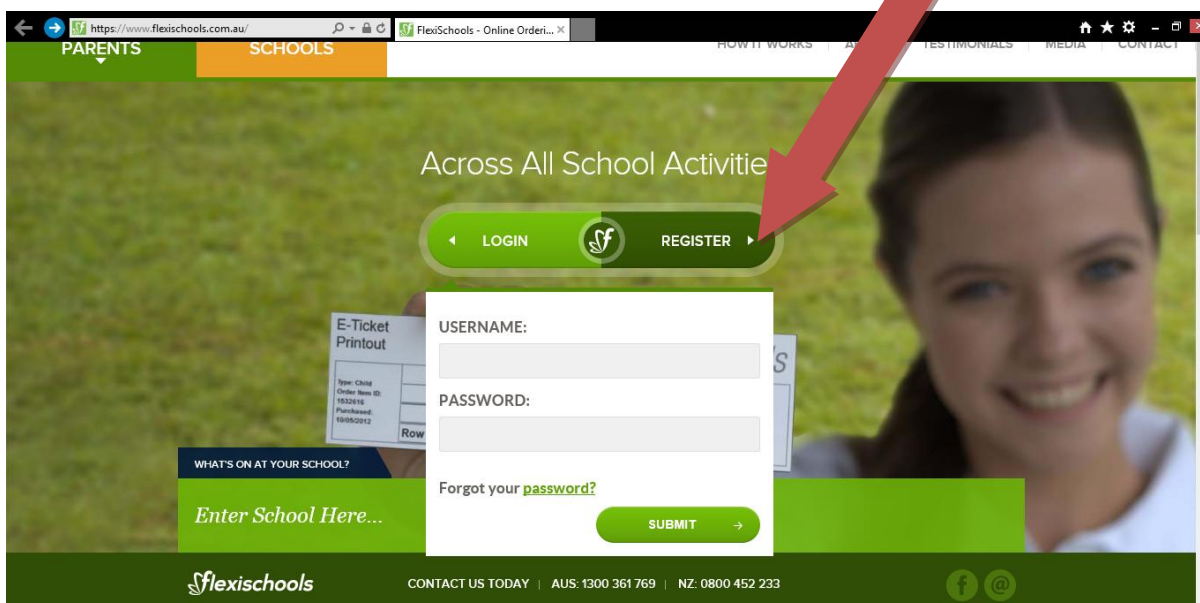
https://www.flexischools.com.au/
FlexiSchools - Online Orderi...

PARENTS
SCHOOLS
HOW IT WORKS | A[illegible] | TESTIMONIALS | MEDIA | CONTACT

Across All School Activitie

LOGIN
REGISTER

E-Ticket Printout
Type: Child
Order Item ID: 1532616
Purchased: 10/05/2012
Row

USERNAME:
PASSWORD:
Forgot your password?
SUBMIT

WHAT'S ON AT YOUR SCHOOL?
Enter School Here...

flexischools
CONTACT US TODAY | AUS: 1300 361 769 | NZ: 0800 452 233